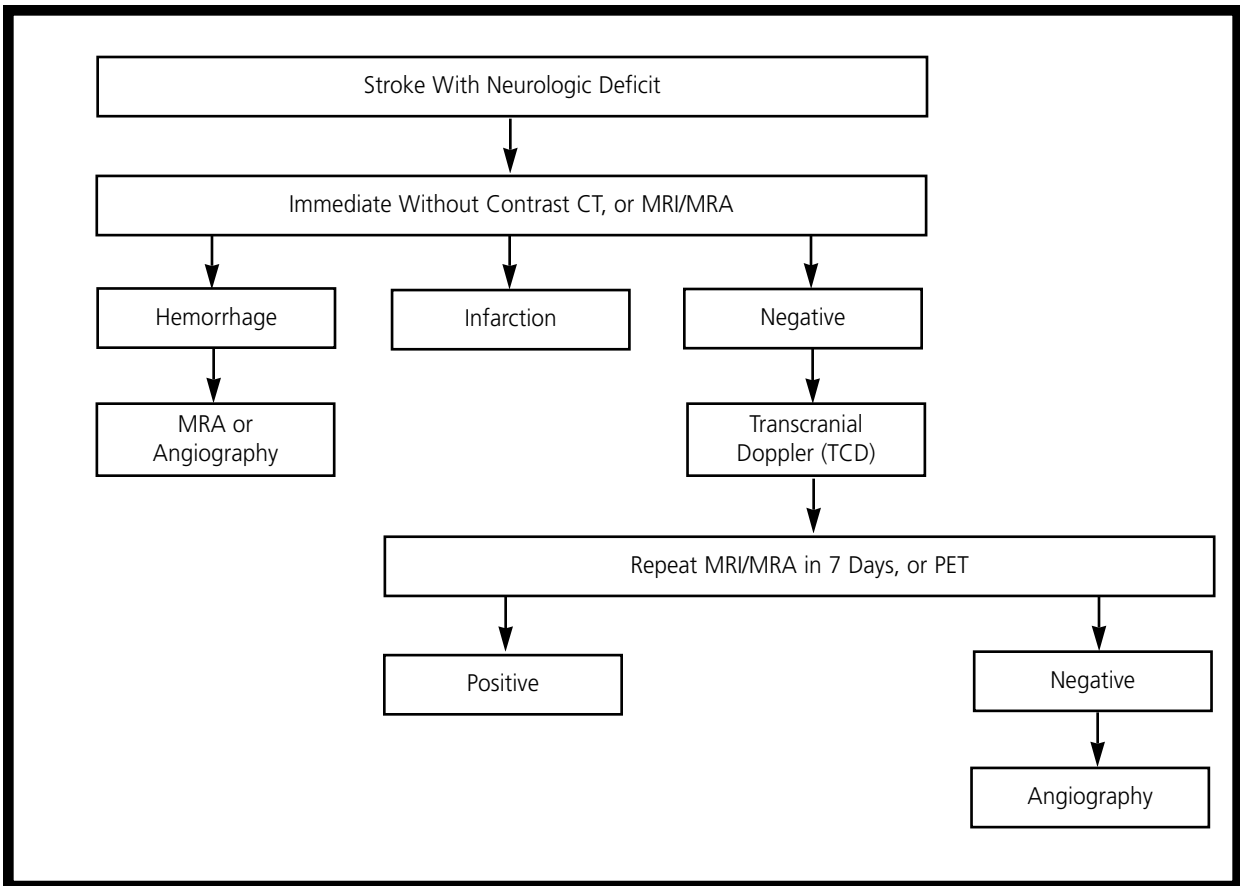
Stroke With Neurologic Deficit

Immediate Without Contrast CT, or MRI/MRA

Hemorrhage

Infarction

Negative

MRA or Angiography

Transcranial Doppler (TCD)

Repeat MRI/MRA in 7 Days, or PET

Positive

Negative

Angiography